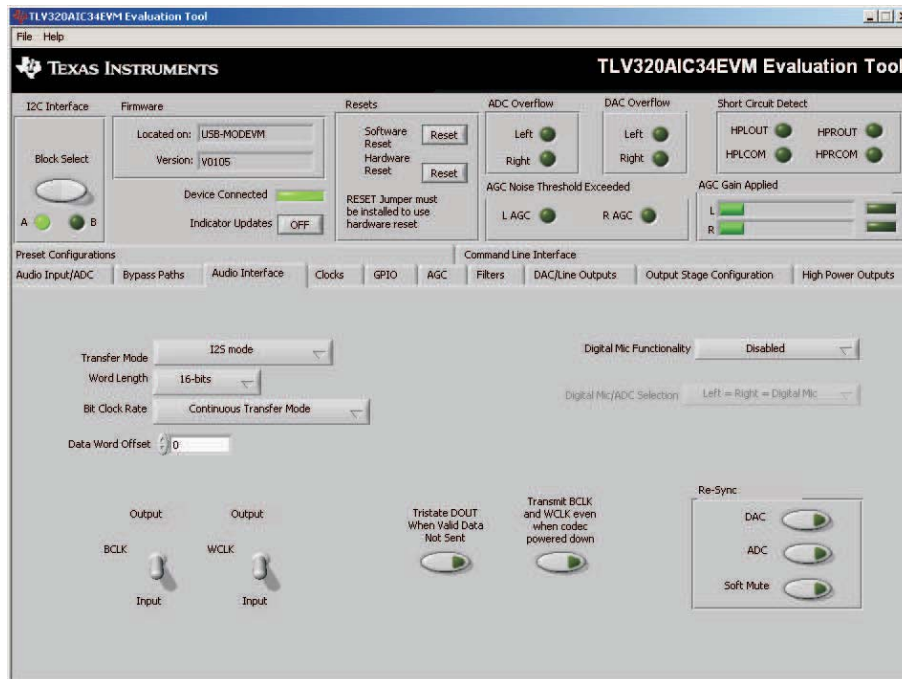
TLV320AIC34EVM Evaluation Tool

File Help

TEXAS INSTRUMENTS

TLV320AIC34EVM Evaluation Tool

I2C Interface

Block Select

A B

Firmware

Located on: USB-MODEVM

Version: V0105

Device Connected

Indicator Updates OFF

Resets

Software Reset Reset

Hardware Reset Reset

RESET Jumper must be installed to use hardware reset

ADC Overflow

Left

Right

DAC Overflow

Left

Right

AGC Noise Threshold Exceeded

L AGC

R AGC

Short Circuit Detect

HPLOUT

HPROUT

HPLCOM

HPRCOM

AGC Gain Applied

L

R

Preset Configurations

Command Line Interface

Audio Input/ADC

Bypass Paths

Audio Interface

Clocks

GPIO

AGC

Filters

DAC/Line Outputs

Output Stage Configuration

High Power Outputs

Transfer Mode I2S mode

Word Length 16-bits

Bit Clock Rate Continuous Transfer Mode

Data Word Offset 0

Digital Mic Functionality Disabled

Digital Mic/ADC Selection Left = Right = Digital Mic

Output

BCLK

Input

Output

WCLK

Input

Tristate DOUT When Valid Data Not Sent

Transmit BCLK and WCLK even when codec powered down

Re-Sync

DAC

ADC

Soft Mute